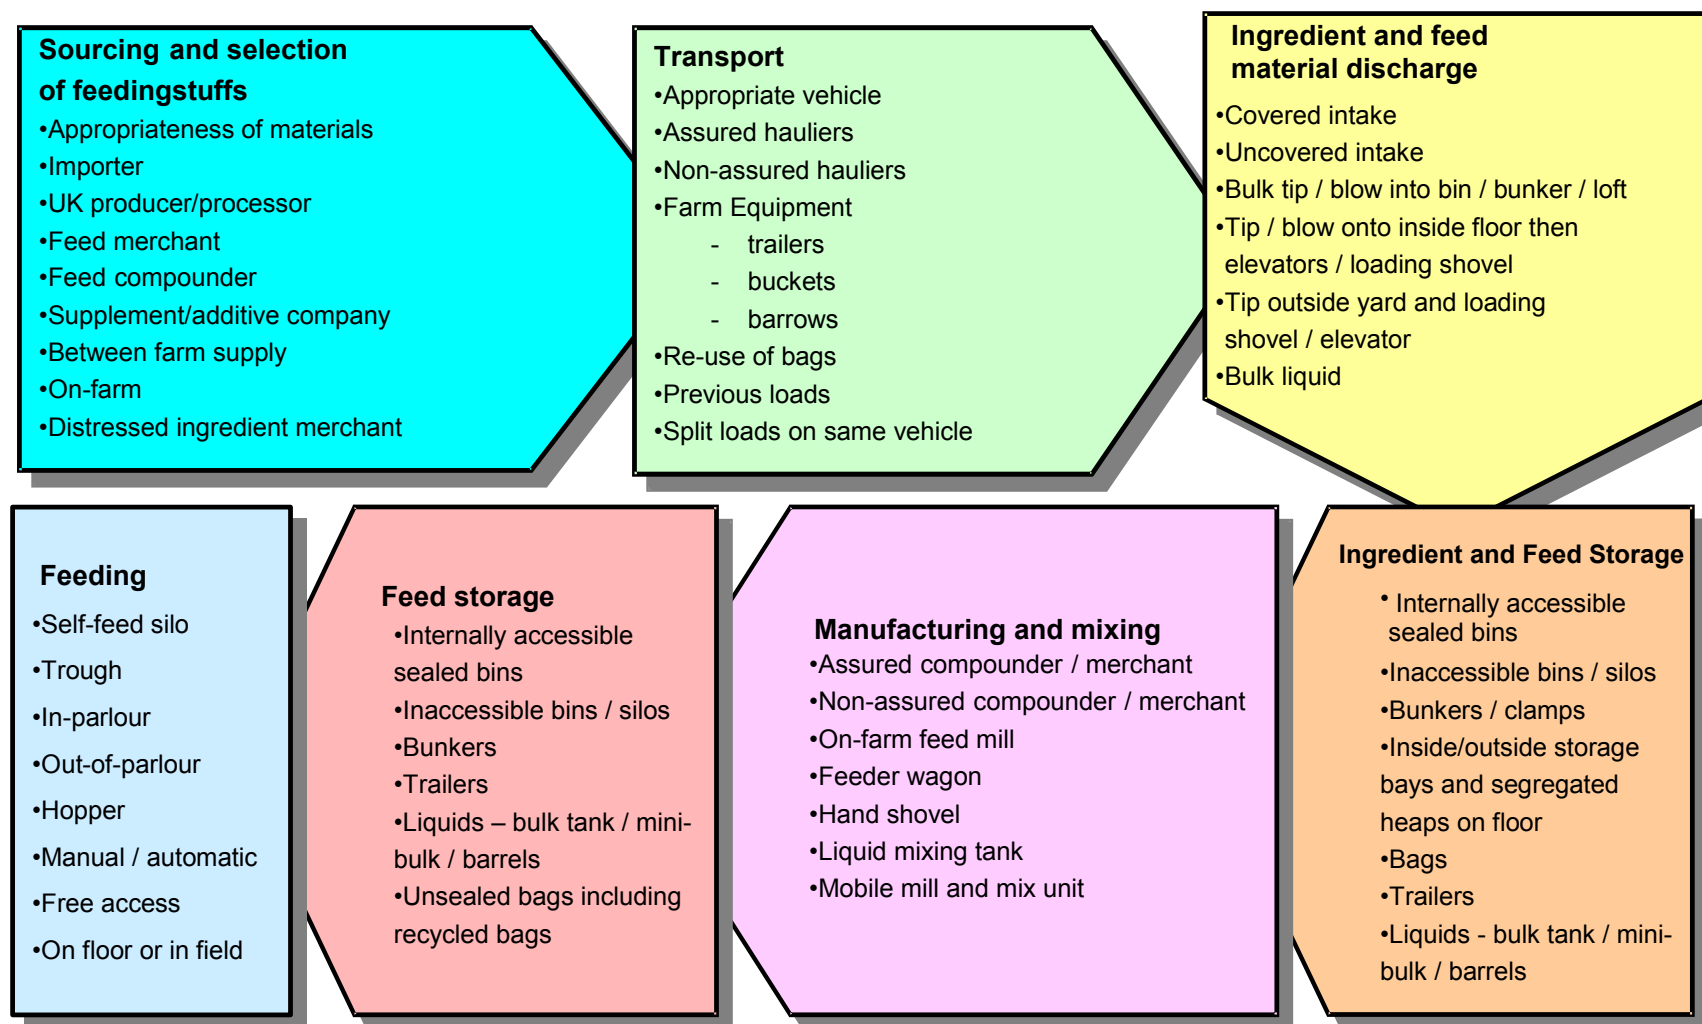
Sourcing and selection of feedingstuffs
•Appropriateness of materials
•Importer
•UK producer/processor
•Feed merchant
•Feed compounder
•Supplement/additive company
•Between farm supply
•On-farm
•Distressed ingredient merchant

Transport
•Appropriate vehicle
•Assured hauliers
•Non-assured hauliers
•Farm Equipment
- trailers
- buckets
- barrows
•Re-use of bags
•Previous loads
•Split loads on same vehicle

Ingredient and feed material discharge
•Covered intake
•Uncovered intake
•Bulk tip / blow into bin / bunker / loft
•Tip / blow onto inside floor then elevators / loading shovel
•Tip outside yard and loading shovel / elevator
•Bulk liquid

Feeding
•Self-feed silo
•Trough
•In-parlour
•Out-of-parlour
•Hopper
•Manual / automatic
•Free access
•On floor or in field

Feed storage
•Internally accessible sealed bins
•Inaccessible bins / silos
•Bunkers
•Trailers
•Liquids – bulk tank / mini-bulk / barrels
•Unsealed bags including recycled bags

Manufacturing and mixing
•Assured compounder / merchant
•Non-assured compounder / merchant
•On-farm feed mill
•Feeder wagon
•Hand shovel
•Liquid mixing tank
•Mobile mill and mix unit

Ingredient and Feed Storage
• Internally accessible sealed bins
•Inaccessible bins / silos
•Bunkers / clamps
•Inside/outside storage bays and segregated heaps on floor
•Bags
•Trailers
•Liquids - bulk tank / mini-bulk / barrels